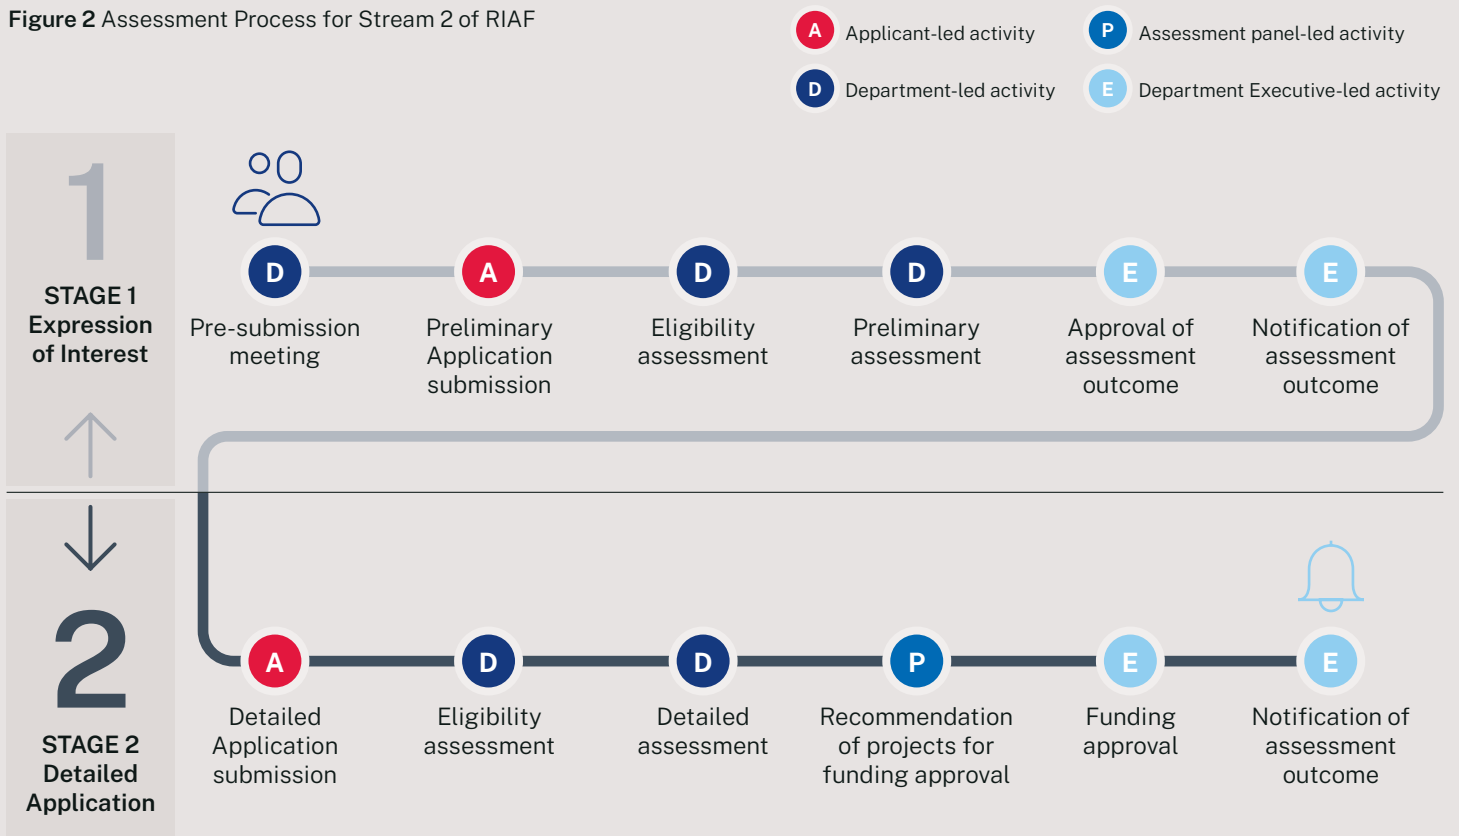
**Figure 2** Assessment Process for Stream 2 of RIAF

A Applicant-led activity
P Assessment panel-led activity
D Department-led activity
E Department Executive-led activity

1
STAGE 1
Expression of Interest

D Pre-submission meeting
A Preliminary Application submission
D Eligibility assessment
D Preliminary assessment
E Approval of assessment outcome
E Notification of assessment outcome

2
STAGE 2
Detailed Application

A Detailed Application submission
D Eligibility assessment
D Detailed assessment
P Recommendation of projects for funding approval
E Funding approval
E Notification of assessment outcome